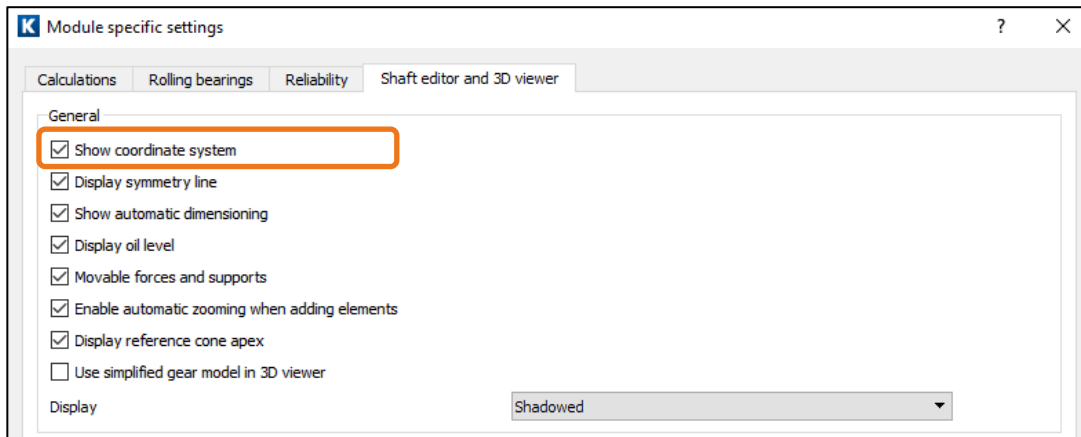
K Module specific settings ? ×

Calculations | Rolling bearings | Reliability | Shaft editor and 3D viewer

General

☑ Show coordinate system
☑ Display symmetry line
☑ Show automatic dimensioning
☑ Display oil level
☑ Movable forces and supports
☑ Enable automatic zooming when adding elements
☑ Display reference cone apex
☐ Use simplified gear model in 3D viewer

Display | Shadowed ▼